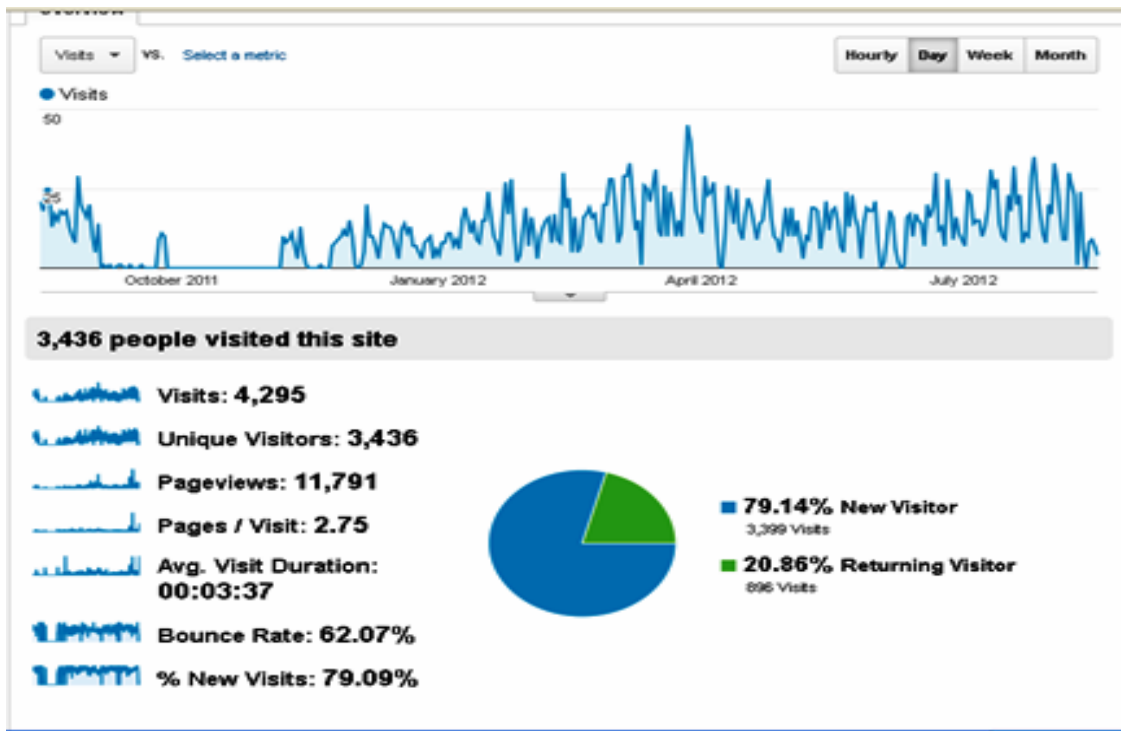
Overview

Visits ▾ vs. Select a metric

Hourly Day Week Month

● Visits

50

25

October 2011 January 2012 April 2012 July 2012

3,436 people visited this site

Visits: 4,295

Unique Visitors: 3,436

Pageviews: 11,791

Pages / Visit: 2.75

Avg. Visit Duration: 00:03:37

Bounce Rate: 62.07%

% New Visits: 79.09%

79.14% New Visitor
3,399 Visits

20.86% Returning Visitor
896 Visits